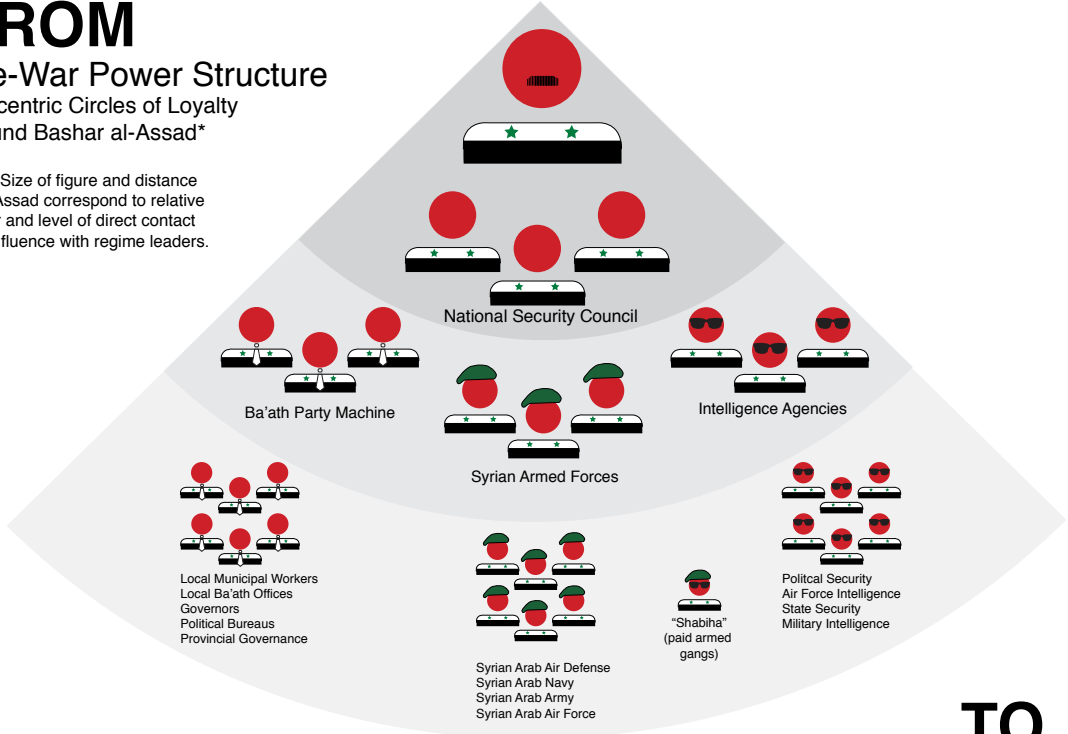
ROM
e-War Power Structure
centric Circles of Loyalty
und Bashar al-Assad*

Size of figure and distance
Assad correspond to relative
and level of direct contact
fluence with regime leaders.

National Security Council

Ba'ath Party Machine

Intelligence Agencies

Syrian Armed Forces

Local Municipal Workers
Local Ba'ath Offices
Governors
Political Bureaus
Provincial Governance

"Shabiha"
(paid armed
gangs)

Politcal Security
Air Force Intelligence
State Security
Military Intelligence

Syrian Arab Air Defense
Syrian Arab Navy
Syrian Arab Army
Syrian Arab Air Force

TO